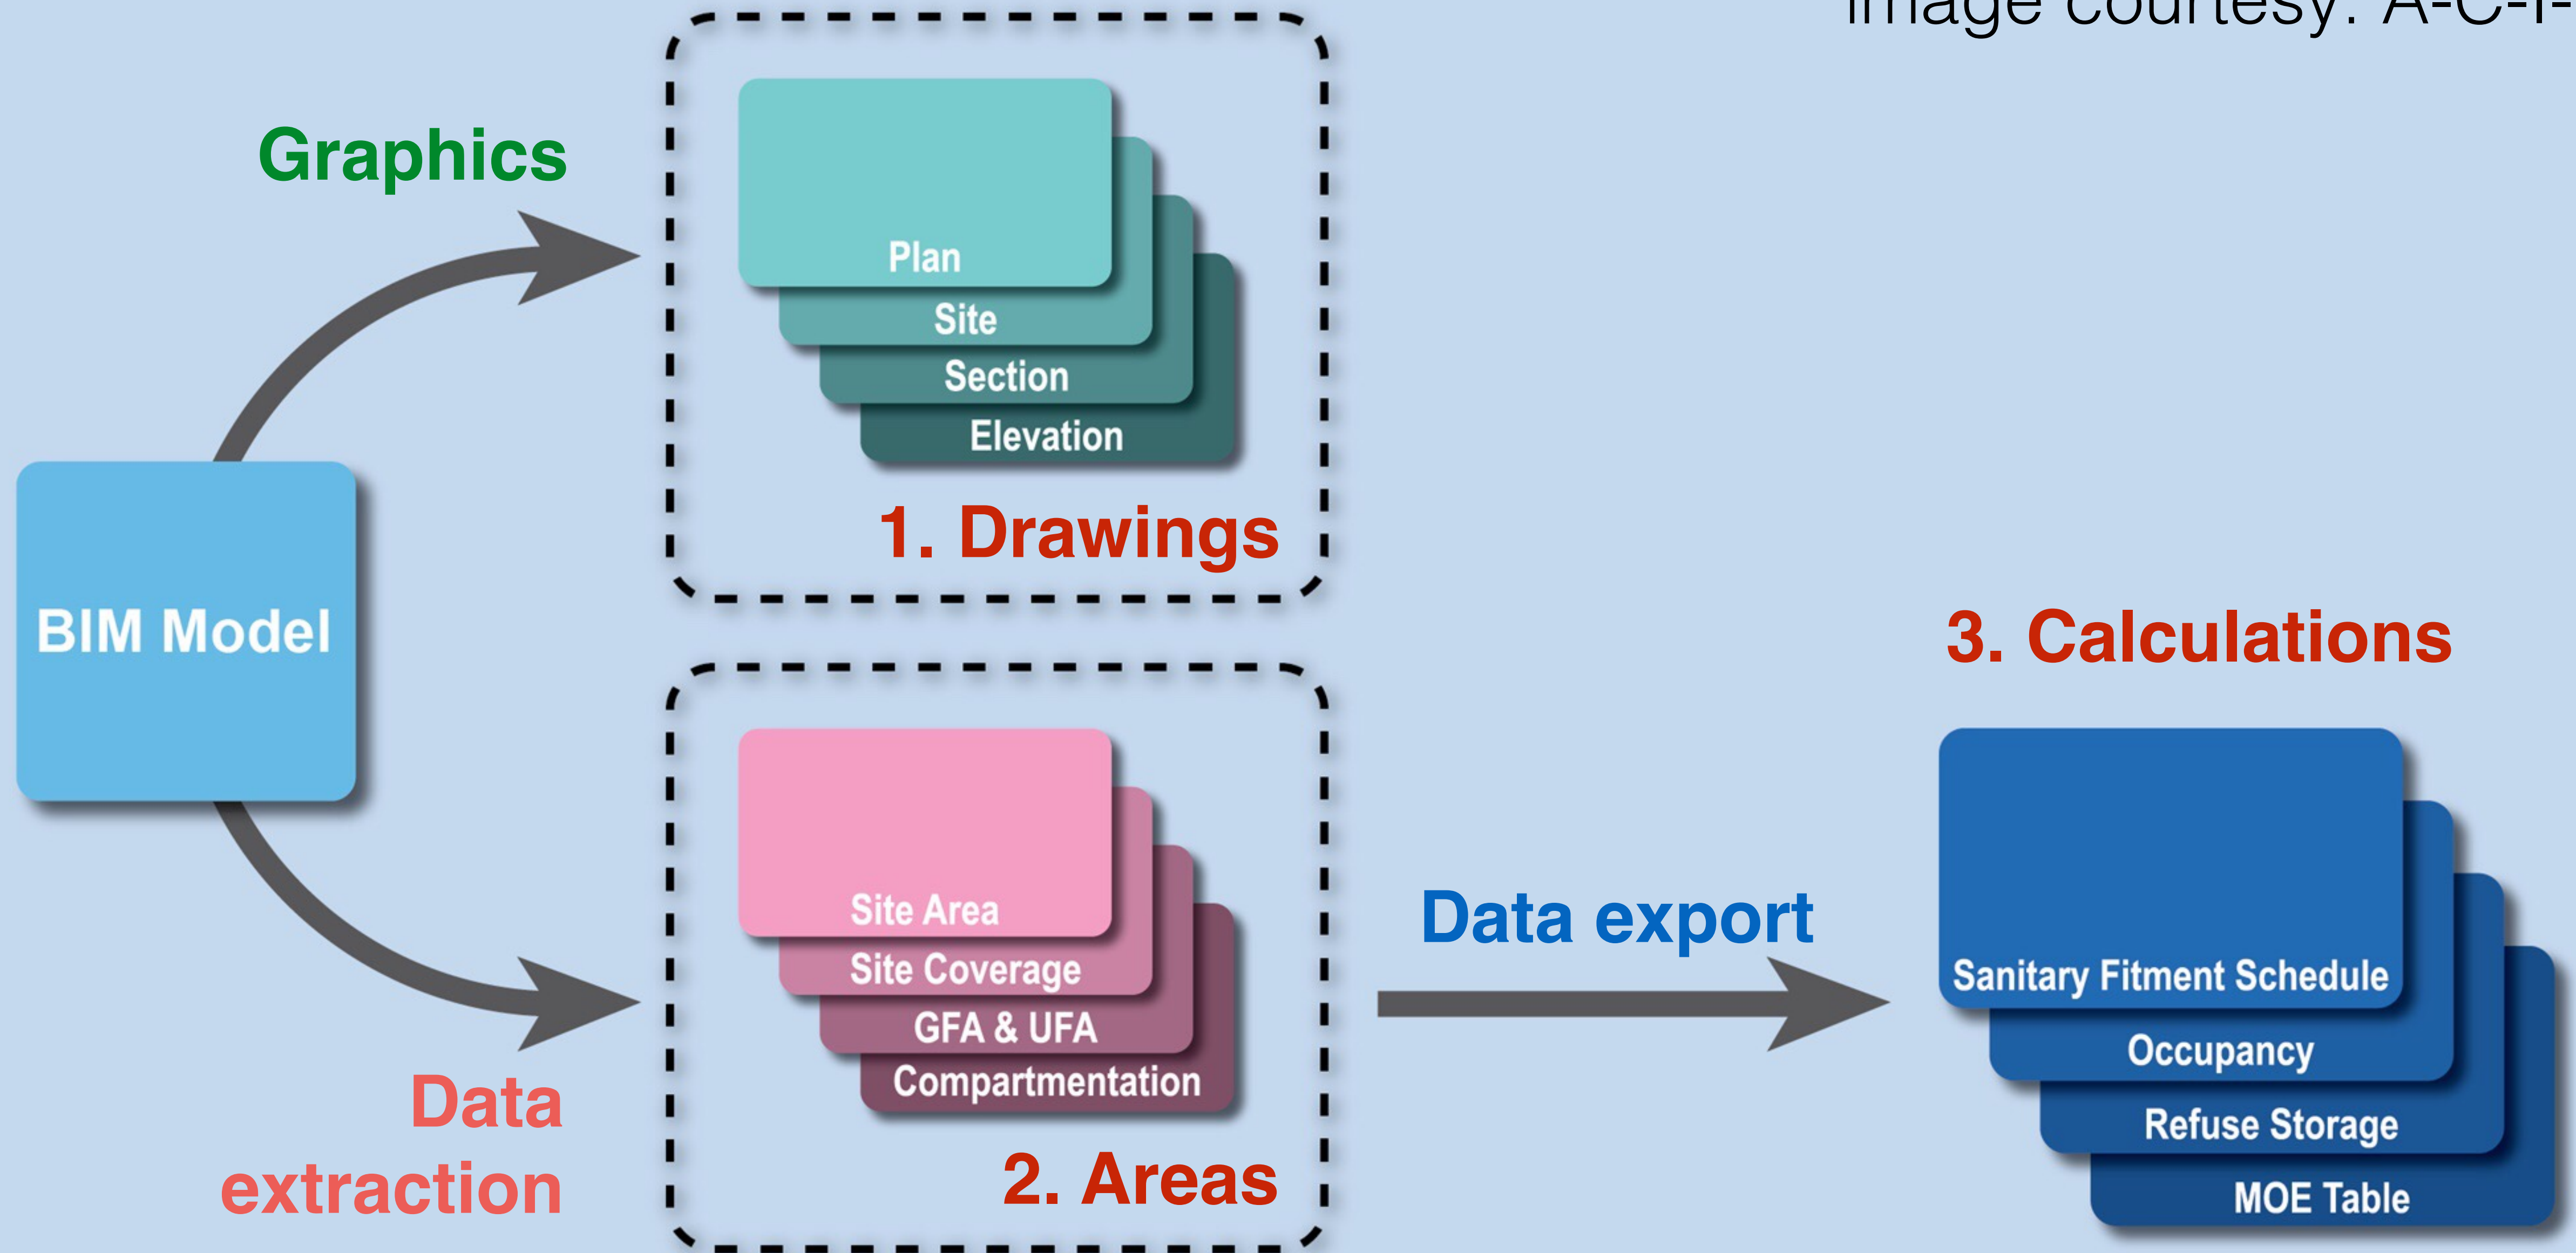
Image courtesy: A-C-I-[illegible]

Graphics

Plan
Site
Section
Elevation

1. Drawings

BIM Model

3. Calculations

Site Area
Site Coverage
GFA & UFA
Compartmentation

Data export

Sanitary Fitment Schedule
Occupancy
Refuse Storage
MOE Table

Data extraction

2. Areas